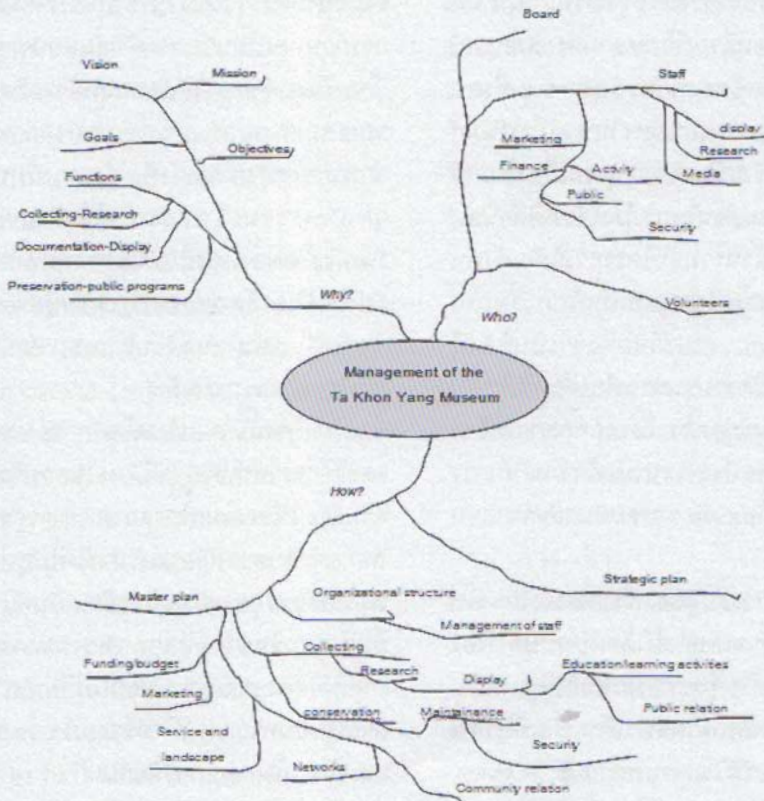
Board

Vision

Mission

Staff

Goals

Objectives

Marketing

display

Research

Finance

Activity

Media

Functions

Public

Collecting-Research

Security

Documentation-Display

Preservation-public programs

Why?

Who?

Volunteers

Management of the Ta Khon Yang Museum

How?

Strategic plan

Master plan

Organizational structure

Management of staff

Collecting

Funding/budget

Research

Education/learning activities

Display

Marketing

Public relation

conservation

Maintainance

Service and landscape

Security

Networks

Community relation